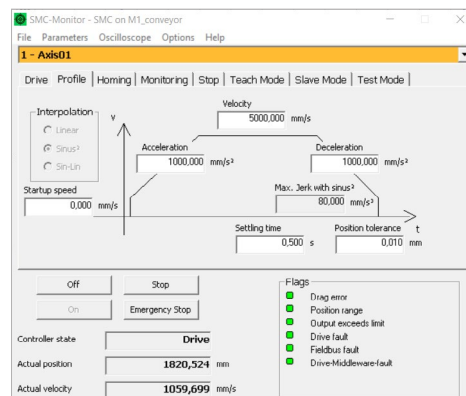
SMC-Monitor - SMC on M1_conveyor
File Parameters Oscilloscope Options Help
1 - Axis01
Drive | Profile | Homing | Monitoring | Stop | Teach Mode | Slave Mode | Test Mode

Interpolation
Linear
Sinus²
Sin-Lin

v
Velocity
5000,000 mm/s
Acceleration
1000,000 mm/s²
Deceleration
1000,000 mm/s²
Startup speed
0,000 mm/s
Max. Jerk with sinus²
80,000 mm/s³
t
Settling time
0,500 s
Position tolerance
0,010 mm

Off
Stop
On
Emergency Stop
Controller state
Drive
Actual position
1820,524 mm
Actual velocity
1059,699 mm/s

Flags
Drag error
Position range
Output exceeds limit
Drive fault
Fieldbus fault
Drive-Middleware-fault